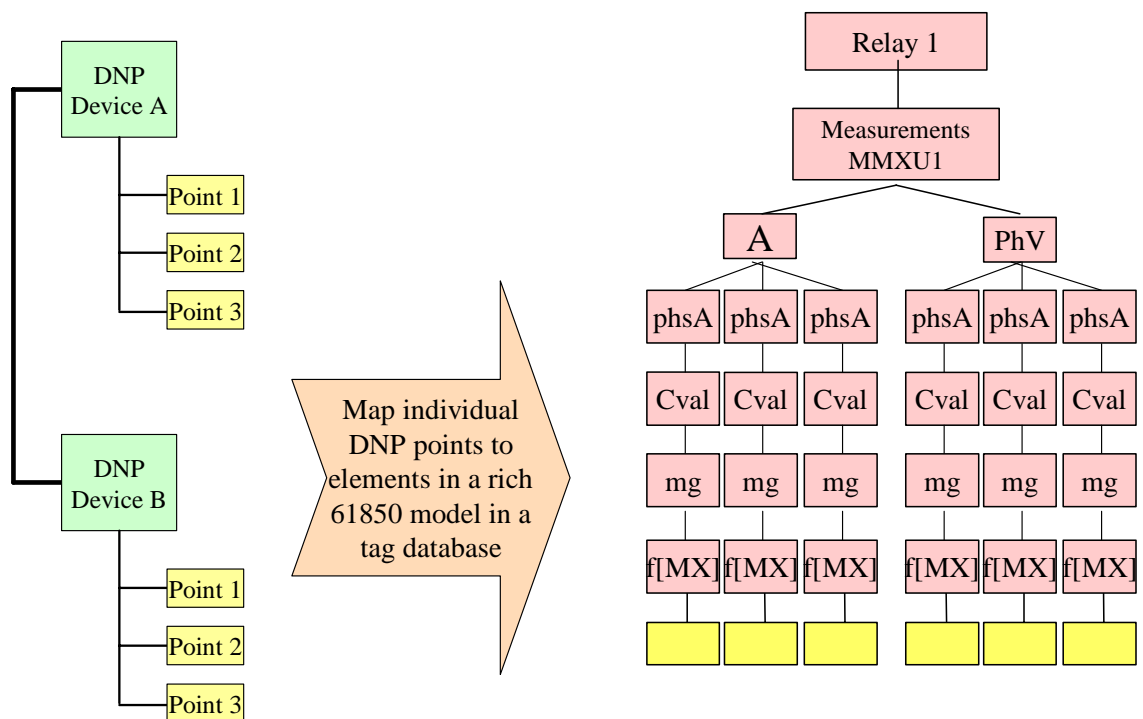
DNP Device A

Point 1

Point 2

Point 3

DNP Device B

Point 1

Point 2

Point 3

Map individual DNP points to elements in a rich 61850 model in a tag database

Relay 1

Measurements MMXU1

A

PhV

phsA phsA phsA phsA phsA phsA

Cval Cval Cval Cval Cval Cval

mg mg mg mg mg mg

f[MX] f[MX] f[MX] f[MX] f[MX] f[MX]